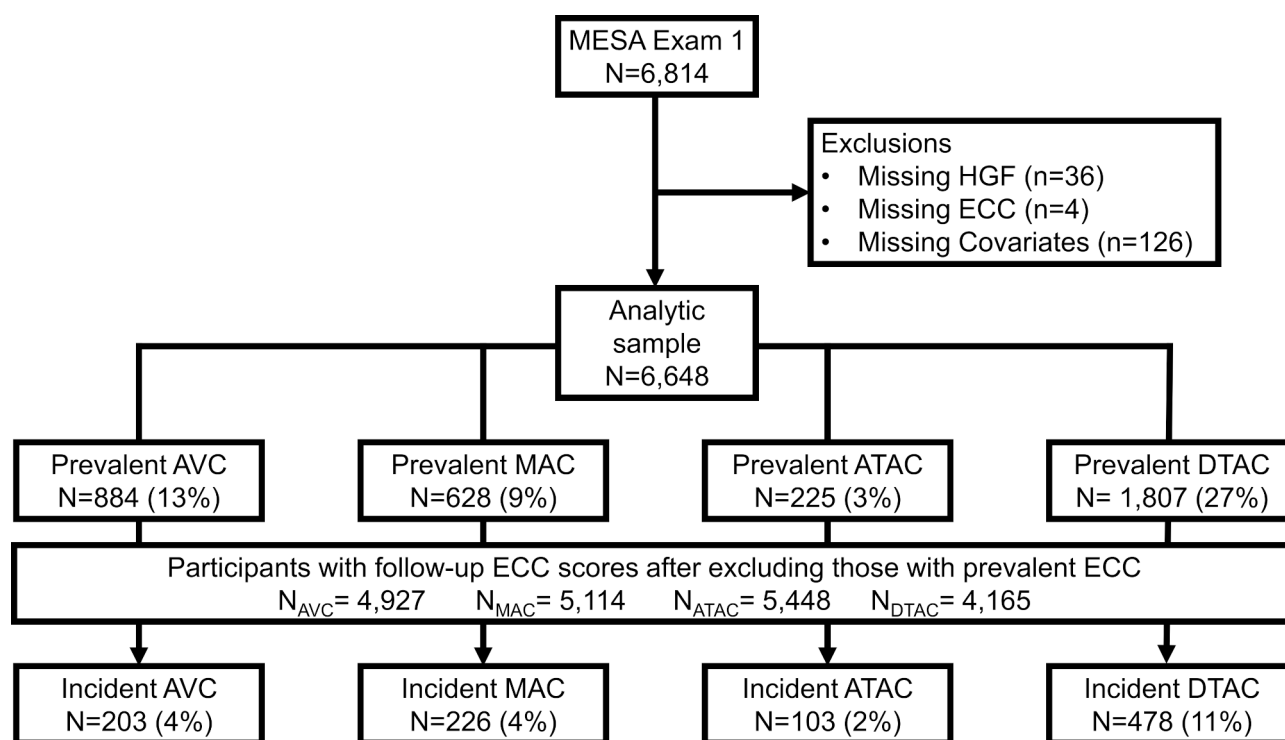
MESA Exam 1
N=6,814

Exclusions
• Missing HGF (n=36)
• Missing ECC (n=4)
• Missing Covariates (n=126)

Analytic sample
N=6,648

Prevalent AVC
N=884 (13%)

Prevalent MAC
N=628 (9%)

Prevalent ATAC
N=225 (3%)

Prevalent DTAC
N= 1,807 (27%)

Participants with follow-up ECC scores after excluding those with prevalent ECC
$N_{AVC}$= 4,927 $N_{MAC}$= 5,114 $N_{ATAC}$= 5,448 $N_{DTAC}$= 4,165

Incident AVC
N=203 (4%)

Incident MAC
N=226 (4%)

Incident ATAC
N=103 (2%)

Incident DTAC
N=478 (11%)